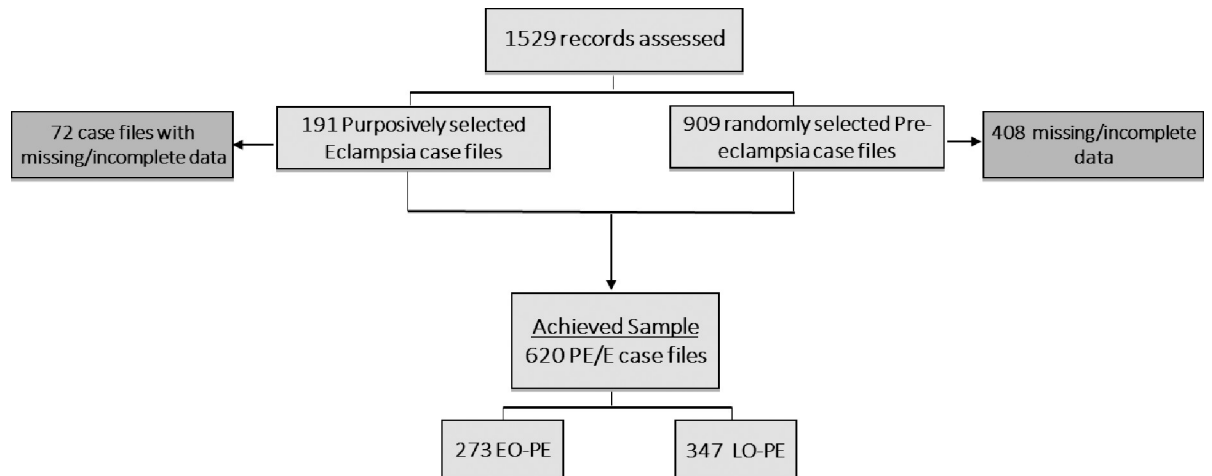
1529 records assessed

72 case files with missing/incomplete data

191 Purposively selected Eclampsia case files

909 randomly selected Pre-eclampsia case files

408 missing/incomplete data

Achieved Sample
620 PE/E case files

273 EO-PE

347 LO-PE